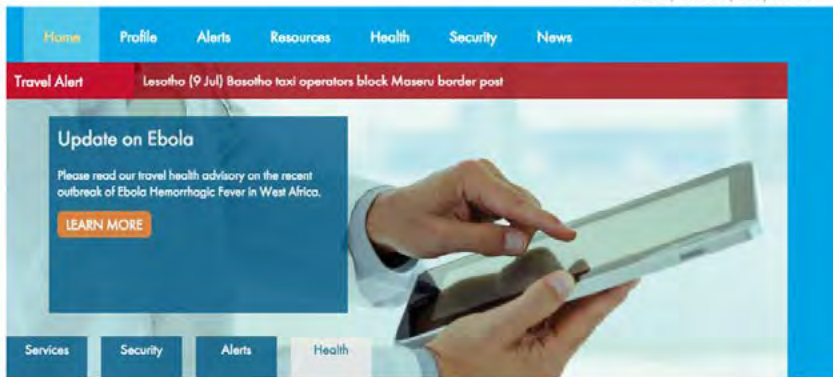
Home Profile Alerts Resources Health Security News

Travel Alert Lesotho (9 Jul) Basotho taxi operators block Maseru border post

Update on Ebola

Please read our travel health advisory on the recent outbreak of Ebola Hemorrhagic Fever in West Africa.

LEARN MORE

Services Security Alerts Health